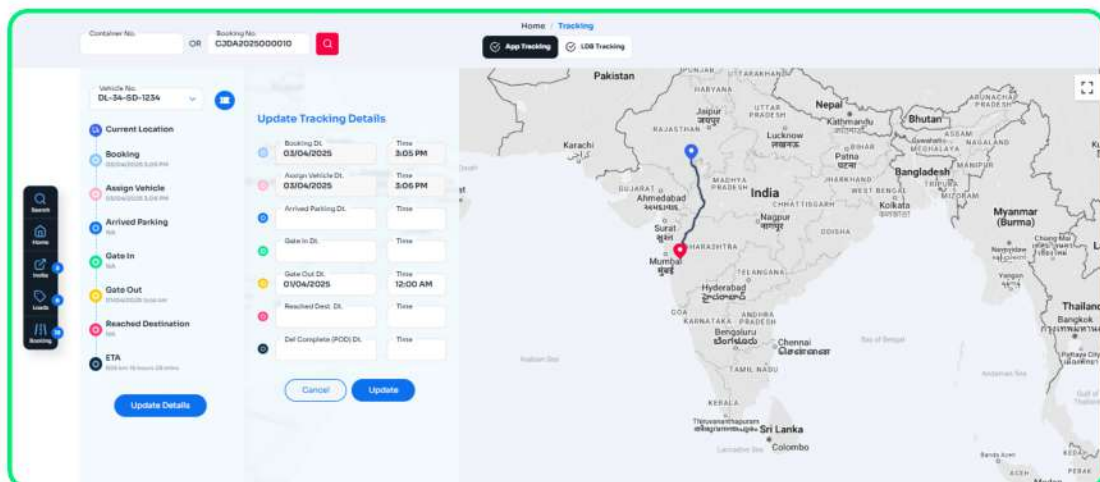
Container No.

OR

Booking No.
CJDA2025000010

Home / Tracking

App Tracking

LDB Tracking

Search

Home

Invite

Loads

Booking

Vehicle No.
DL-34-SD-1234

Current Location

Booking
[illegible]

Assign Vehicle
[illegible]

Arrived Parking
NA

Gate In
NA

Gate Out
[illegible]

Reached Destination
NA

ETA
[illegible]

Update Details

Update Tracking Details

Booking Dt.
03/04/2025

Time
3:05 PM

Assign Vehicle Dt.
03/04/2025

Time
3:05 PM

Arrived Parking Dt.

Time

Gate In Dt.

Time

Gate Out Dt.
01/04/2025

Time
12:00 AM

Reached Dest. Dt.

Time

Del Complete (POD) Dt.

Time

Cancel

Update

Pakistan
HARYANA
UTTARAKHAND
Jaipur
जयपुर
RAJASTHAN
UTTAR PRADESH
Nepal
Kathmandu
Lucknow
लखनऊ
Bhutan
ARUNACHAL PRADESH
ASSAM
NAGALAND
MEGHALAYA
MANIPUR
Karachi
BIHAR
Patna
पटना
Bangladesh
TRIPURA
MIZORAM
GUJARAT
Ahmedabad
MADHYA PRADESH
India
JHARKHAND
WEST BENGAL
Kolkata
CHHATTISGARH
Myanmar (Burma)
Surat
Nagpur
नागपुर
ODISHA
MAHARASHTRA
Mumbai
मुंबई
TELANGANA
Hyderabad
హైదరాబాద్
GOA
ANDHRA PRADESH
KARNATAKA
Bengaluru
ಬೆಂಗಳೂರು
Chennai
சென்னை
Bay of Bengal
Arabian Sea
TAMIL NADU
KERALA
Thiruvananthapuram
Sri Lanka
Colombo
Laccadive Sea
Thailand
Bangkok
Yangon
Andaman Sea
Gulf of Thailand
PERAK